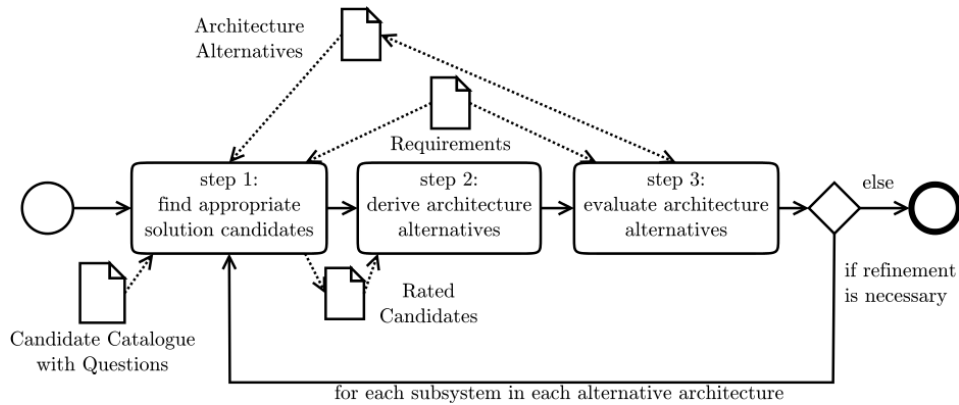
Architecture Alternatives

Requirements

step 1: find appropriate solution candidates

step 2: derive architecture alternatives

step 3: evaluate architecture alternatives

else

if refinement is necessary

Rated Candidates

Candidate Catalogue with Questions

for each subsystem in each alternative architecture